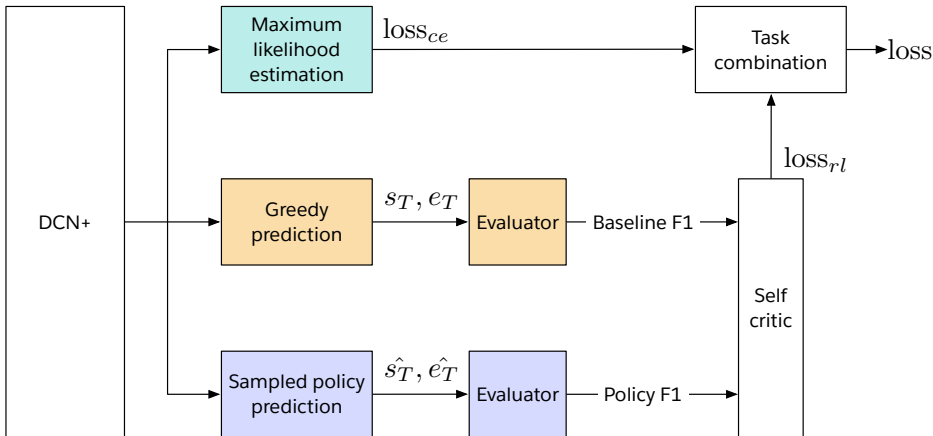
DCN+

Maximum likelihood estimation

$\text{loss}_{ce}$

Task combination

$\text{loss}$

$\text{loss}_{rl}$

Greedy prediction

$s_T, e_T$

Evaluator

Baseline F1

Self critic

Sampled policy prediction

$\hat{s_T}, \hat{e_T}$

Evaluator

Policy F1